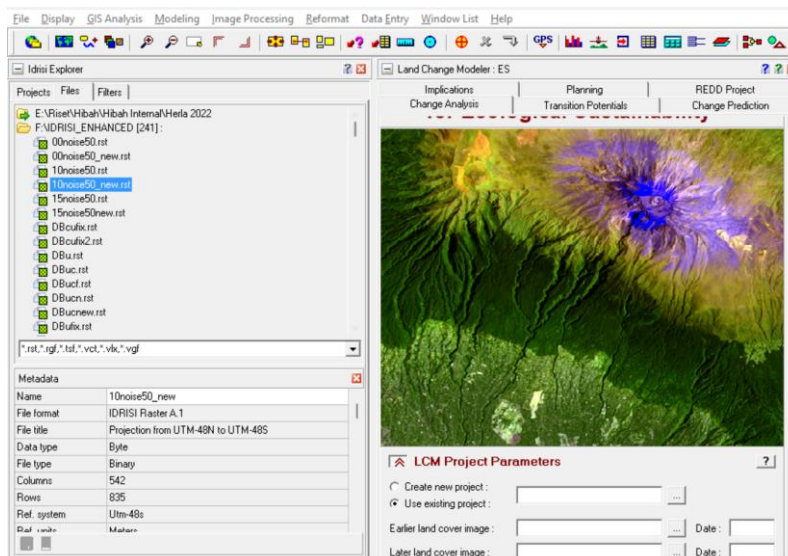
File Display GIS Analysis Modeling Image Processing Reformat Data Entry Window List Help

Idrisi Explorer

Projects Files Filters

E:\Riset\Hibah\Hibah Internal\Herla 2022
F:\IDRISI_ENHANCED [241] :
00noise50.rst
00noise50_new.rst
10noise50.rst
10noise50_new.rst
15noise50.rst
15noise50new.rst
DBcufix.rst
DBcufix2.rst
DBu.rst
DBuc.rst
DBucf.rst
DBucn.rst
DBucnew.rst
DBufix.rst

*.rst,*.rgf,*.tsf,*.vct,*.vlx,*.vgf

Metadata

| Name | 10noise50_new |
|---|---|
| File format | IDRISI Raster A.1 |
| File title | Projection from UTM-48N to UTM-48S |
| Data type | Byte |
| File type | Binary |
| Columns | 542 |
| Rows | 835 |
| Ref. system | Utm-48s |
| Ref. units | Meters |

Land Change Modeler : ES

Implications | Planning | REDD Project
Change Analysis | Transition Potentials | Change Prediction

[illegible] Ecological Sustainability

LCM Project Parameters

?

Create new project :
Use existing project :
...
Earlier land cover image :
... Date :
Later land cover image :
... Date :